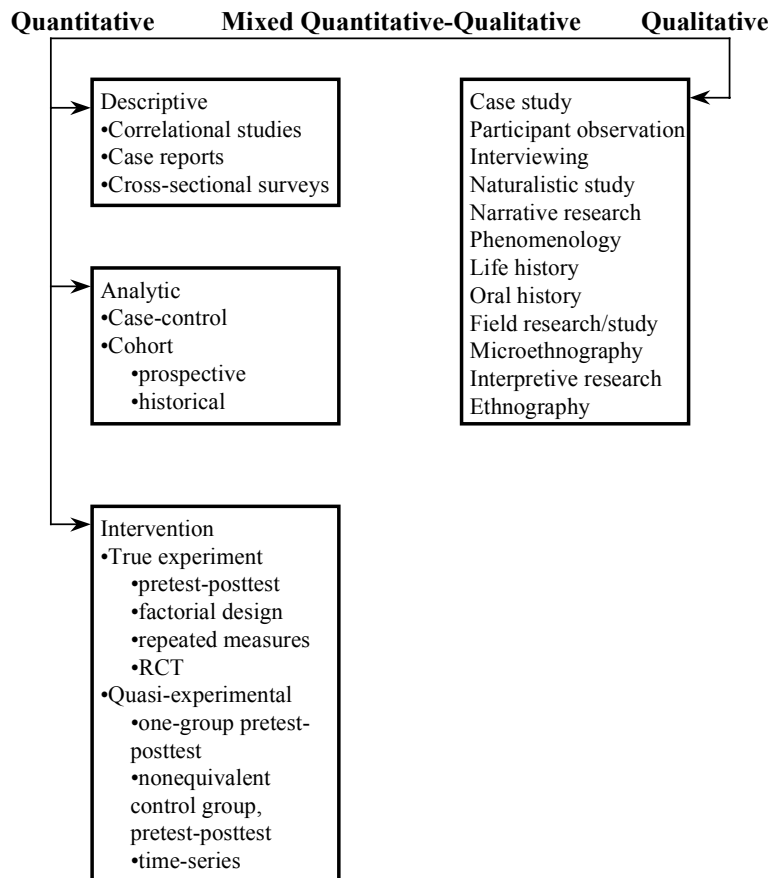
Quantitative Mixed Quantitative-Qualitative Qualitative

Descriptive
•Correlational studies
•Case reports
•Cross-sectional surveys

Analytic
•Case-control
•Cohort
•prospective
•historical

Intervention
•True experiment
•pretest-posttest
•factorial design
•repeated measures
•RCT
•Quasi-experimental
•one-group pretest-posttest
•nonequivalent control group, pretest-posttest
•time-series

Case study
Participant observation
Interviewing
Naturalistic study
Narrative research
Phenomenology
Life history
Oral history
Field research/study
Microethnography
Interpretive research
Ethnography